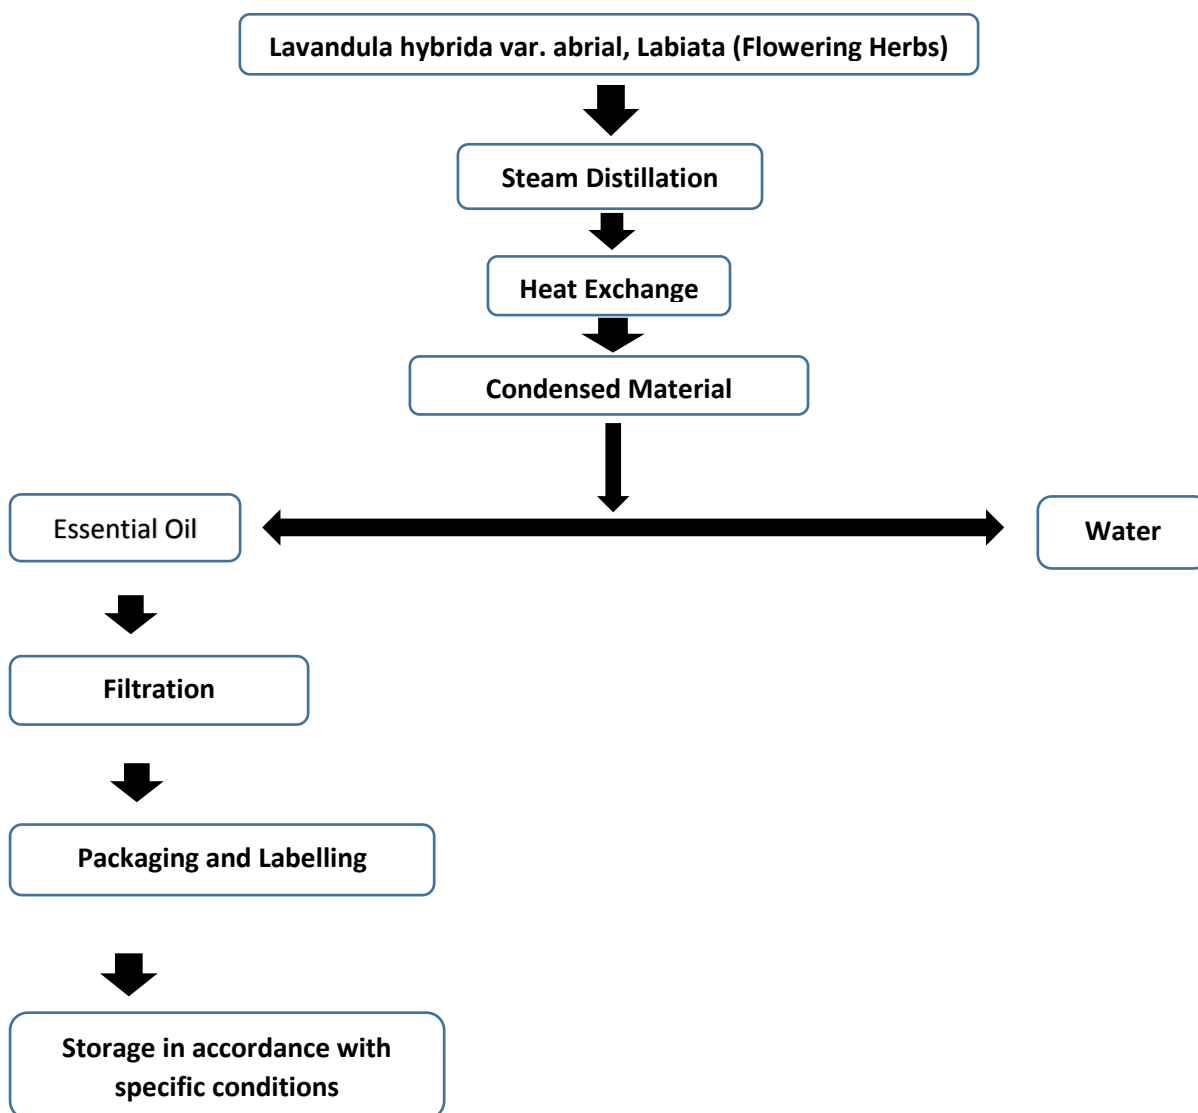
Lavandula hybrida var. abrial, Labiata (Flowering Herbs)

Steam Distillation

Heat Exchange

Condensed Material

Essential Oil

Water

Filtration

Packaging and Labelling

Storage in accordance with specific conditions